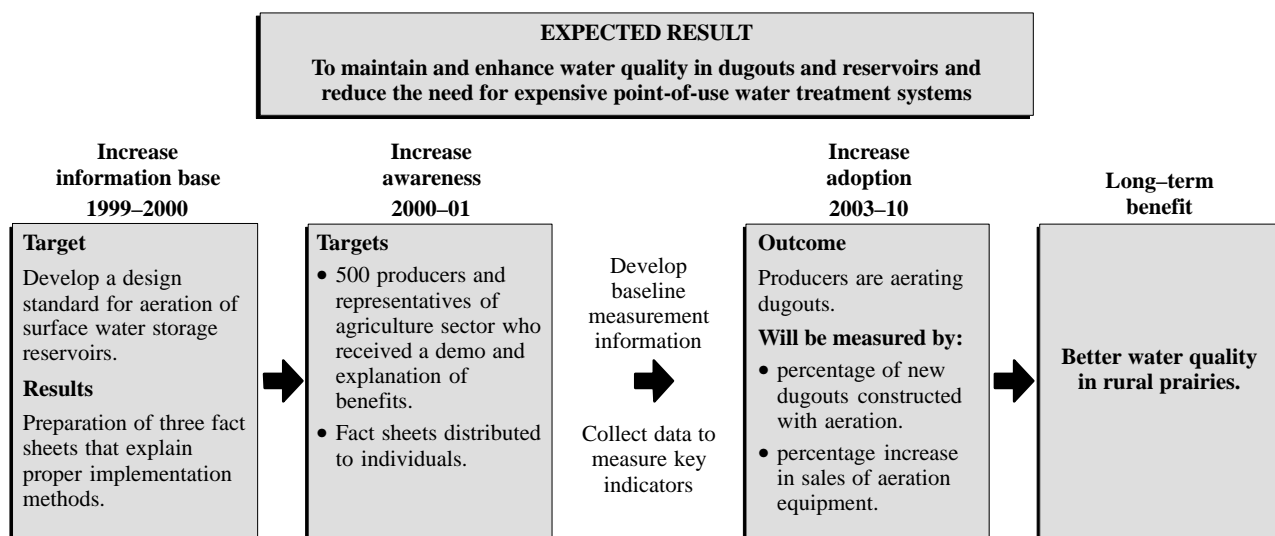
EXPECTED RESULT

To maintain and enhance water quality in dugouts and reservoirs and reduce the need for expensive point-of-use water treatment systems

Increase information base
1999–2000

Target

Develop a design standard for aeration of surface water storage reservoirs.

Results

Preparation of three fact sheets that explain proper implementation methods.

Increase awareness
2000–01

Targets

• 500 producers and representatives of agriculture sector who received a demo and explanation of benefits.
• Fact sheets distributed to individuals.

Develop baseline measurement information

Collect data to measure key indicators

Increase adoption
2003–10

Outcome

Producers are aerating dugouts.

Will be measured by:

• percentage of new dugouts constructed with aeration.
• percentage increase in sales of aeration equipment.

Long–term benefit

Better water quality in rural prairies.